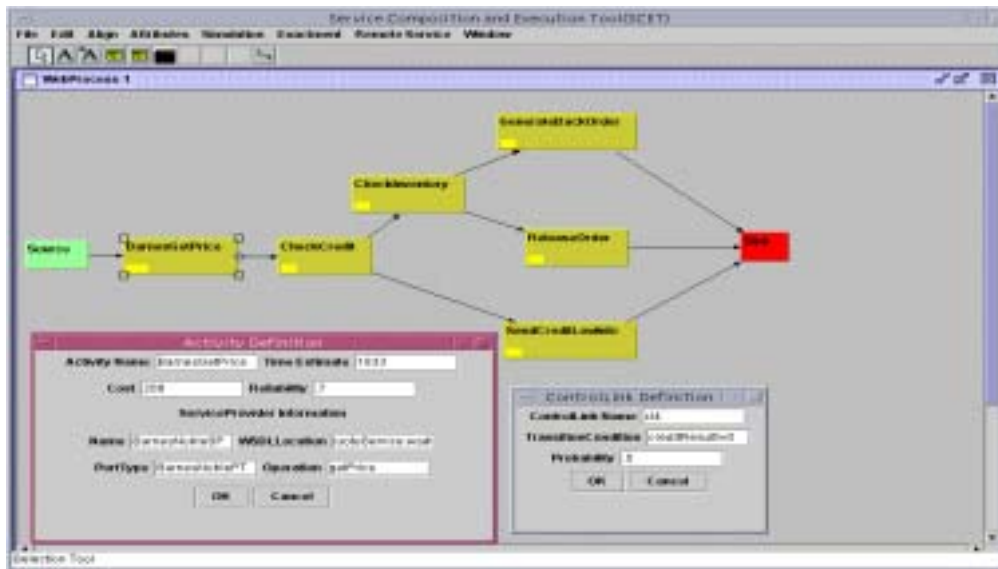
Service Composition and Execution Tool(SCET)

File Edit Align Attributes Simulation Geacheent Remote Service Window

WebProcess 1

Source

BarnesGetPrice

CheckCredit

CheckInventory

SendAckBackOrder

ReleaseOrder

SendCreditLowInfo

Sink

Activity Definition

Activity Name: BarnesGetPrice

Time Estimate: 1600

Cost: 200

Reliability: .7

ServiceProvider Information

Name: BarnesNobleSP

WSDL Location: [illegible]

PortType: BarnesNoblePT

Operation: getPrice

OK

Cancel

ControlLink Definition

ControlLink Name: cl4

TransitionCondition: creditResult==0

Probability: .3

OK

Cancel

Selection Tool